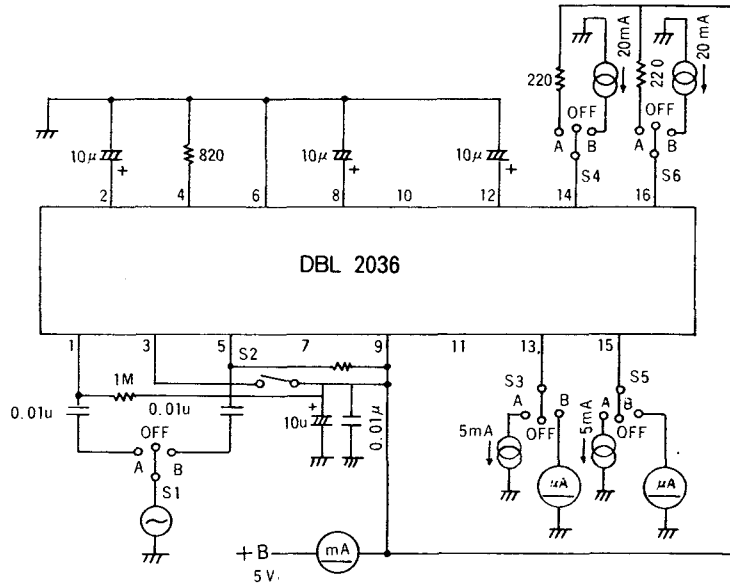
220
20mA
OFF
A B
220
20 mA
OFF
A B
$10\mu$
+
820
$10\mu$
+
$10\mu$
+
2
4
6
8
10
12
14
S4
16
S6
DBL 2036
1
3
5
S2
7
9
11
13
15
1M
0.01u
0.01u
OFF
A B
S1
10u
+
$0.01\mu$
S3
A B
5mA
OFF
$\mu A$
S5
A B
5mA
OFF
$\mu A$
+B
5V
mA